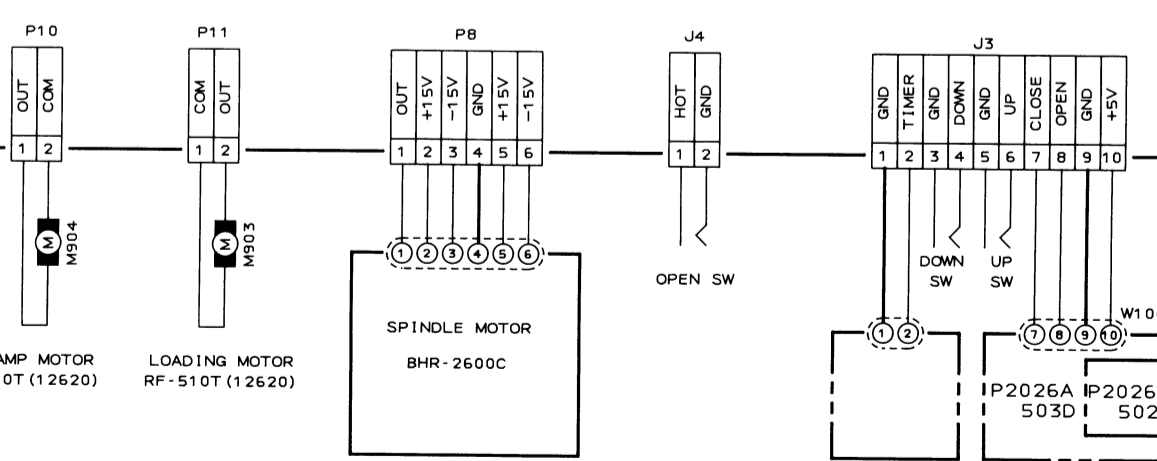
P10
OUT COM
1 2
M M904
AMP MOTOR
0T(12620)

P11
COM OUT
1 2
M M903
LOADING MOTOR
RF-510T(12620)

P8
OUT +15V −15V GND +15V −15V
1 2 3 4 5 6
1 2 3 4 5 6
SPINDLE MOTOR
BHR-2600C

J4
HOT GND
1 2
OPEN SW

J3
GND TIMER GND DOWN GND UP CLOSE OPEN GND +5V
1 2 3 4 5 6 7 8 9 10
DOWN SW
UP SW
1 2
7 8 9 10
W10
P2026A 503D
P2026 502